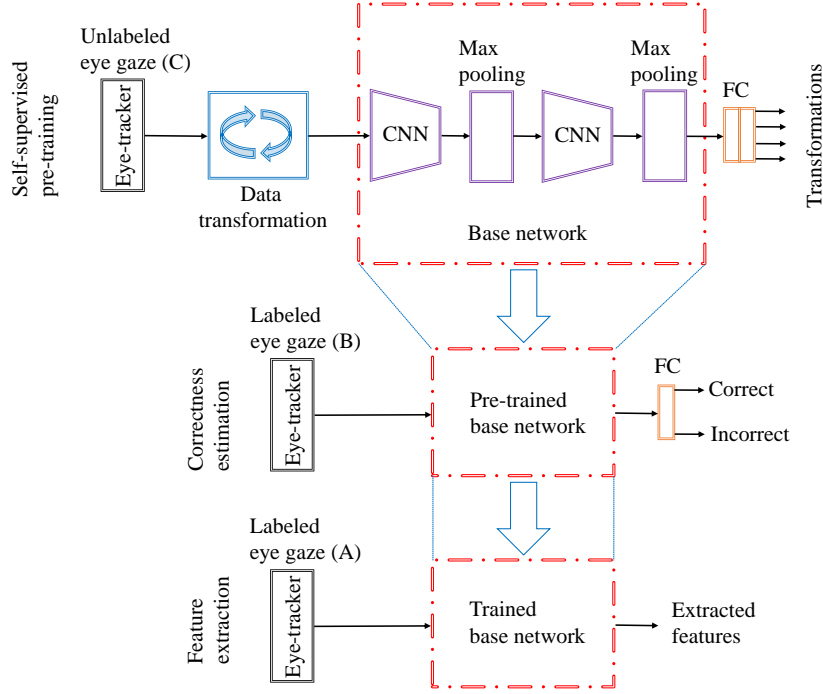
Self-supervised pre-training

Unlabeled eye gaze (C)

Eye-tracker

Data transformation

CNN

Max pooling

CNN

Max pooling

FC

Transformations

Base network

Correctness estimation

Labeled eye gaze (B)

Eye-tracker

Pre-trained base network

FC

Correct

Incorrect

Feature extraction

Labeled eye gaze (A)

Eye-tracker

Trained base network

Extracted features